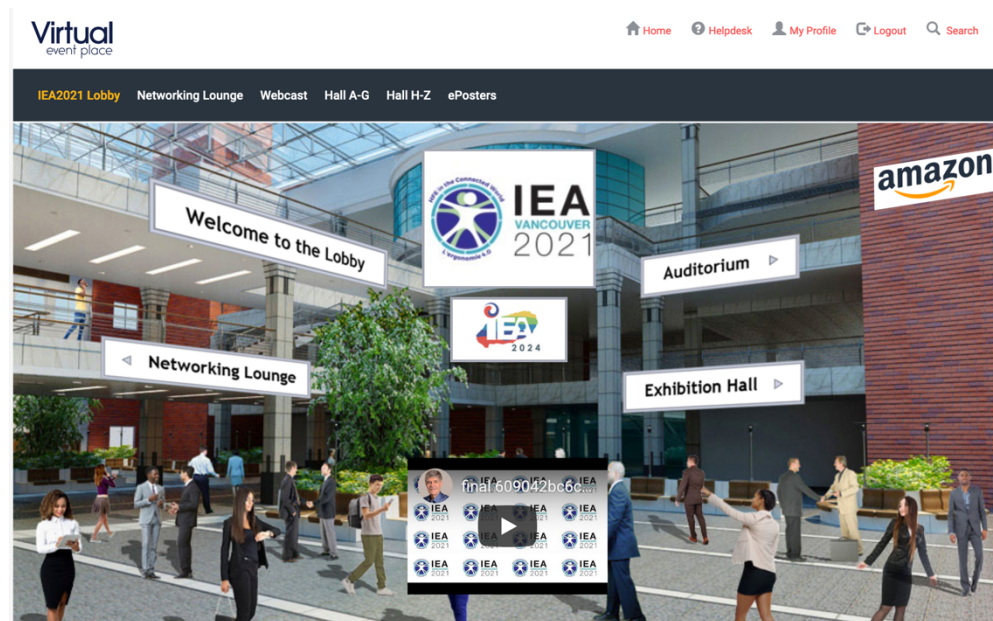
Virtual event place

Home Helpdesk My Profile Logout Search

IEA2021 Lobby Networking Lounge Webcast Hall A-G Hall H-Z ePosters

Welcome to the Lobby

HFE in the Connected World
L'ergonomie 4.0
IEA
VANCOUVER
2021

amazon

Auditorium

IEA
2024

Networking Lounge

Exhibition Hall

final 609042bc6c...

IEA 2021 IEA 2021 IEA 2021 IEA 2021
IEA 2021 IEA 2021 IEA 2021 IEA 2021
IEA 2021 IEA 2021 IEA 2021 IEA 2021
IEA 2021 IEA 2021 IEA 2021 IEA 2021